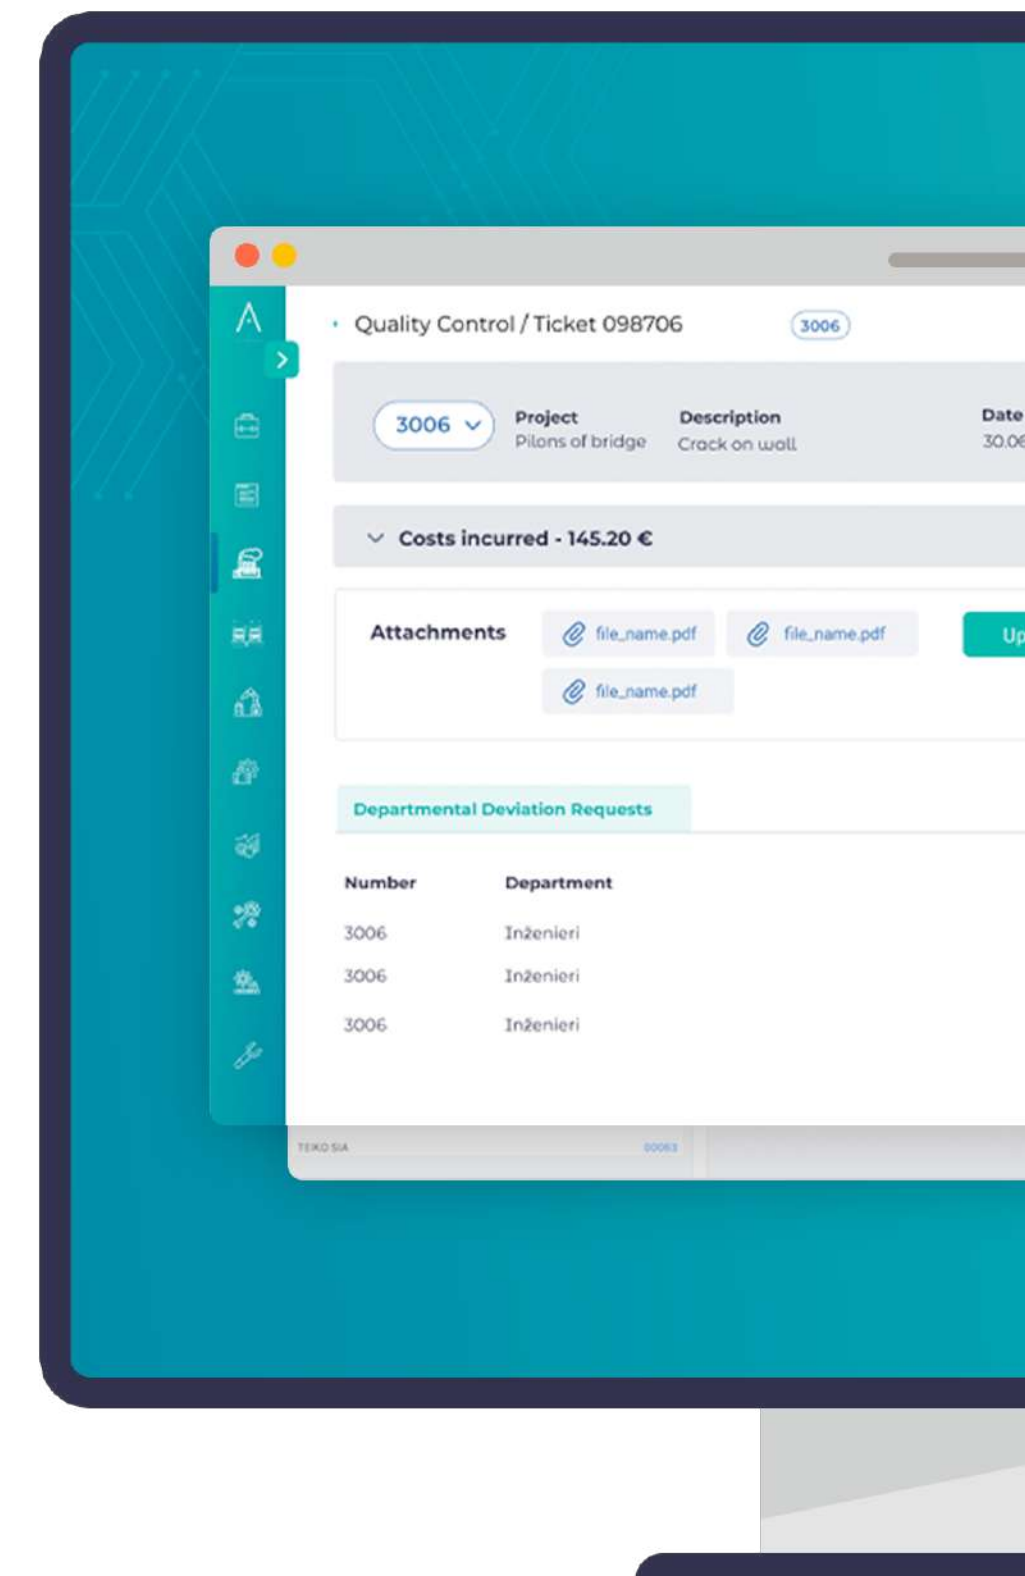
Quality Control / Ticket 098706

3006

3006

Project
Pilons of bridge

Description
Crack on wall

Date
30.0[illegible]

Costs incurred - 145.20 €

Attachments

file_name.pdf

file_name.pdf

file_name.pdf

Up

Departmental Deviation Requests

| Number | Department |
|---|---|
| 3006 | Inženieri |
| 3006 | Inženieri |
| 3006 | Inženieri |

TEIKO SIA

00063